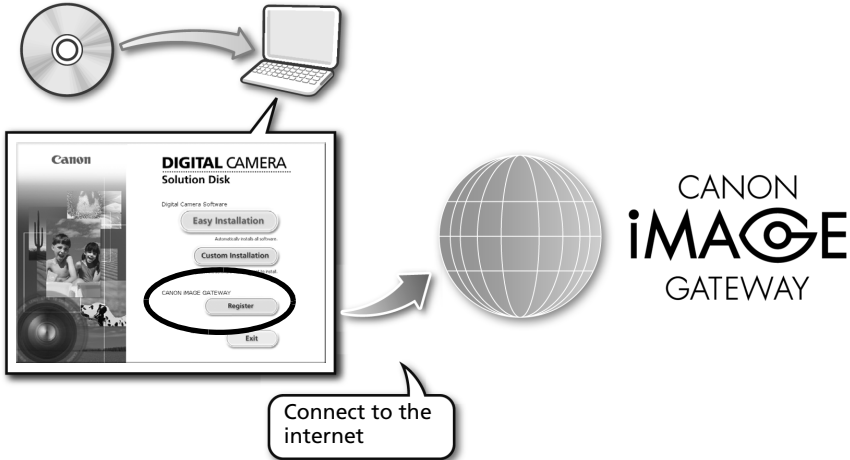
Canon

DIGITAL CAMERA
Solution Disk

Digital Camera Software

Easy Installation

Automatically installs all software.

Custom Installation

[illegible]

CANON iMAGE GATEWAY

Register

Exit

Connect to the internet

CANON
iMAGE
GATEWAY